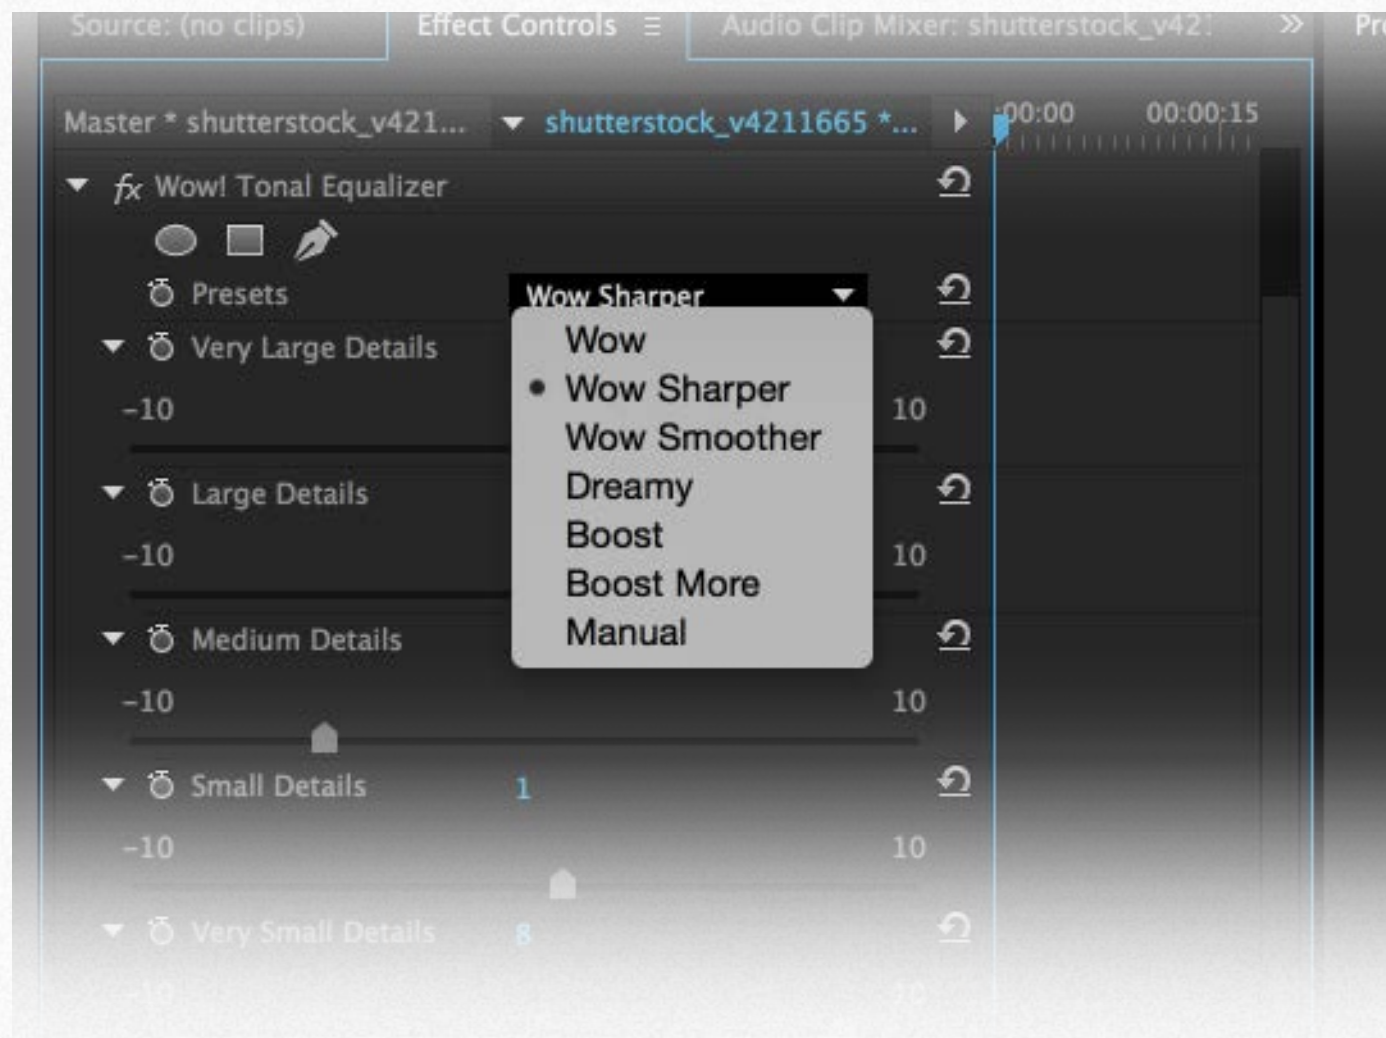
Source: (no clips) Effect Controls ≡ Audio Clip Mixer: shutterstock_v421 » Pr

Master * shutterstock_v421... shutterstock_v4211665 *... :00:00 00:00:15

fx Wow! Tonal Equalizer

Presets Wow Sharper

Wow
• Wow Sharper
Wow Smoother
Dreamy
Boost
Boost More
Manual

Very Large Details
-10 10

Large Details
-10 10

Medium Details
-10 10

Small Details 1
-10 10

Very Small Details 8
-10 10